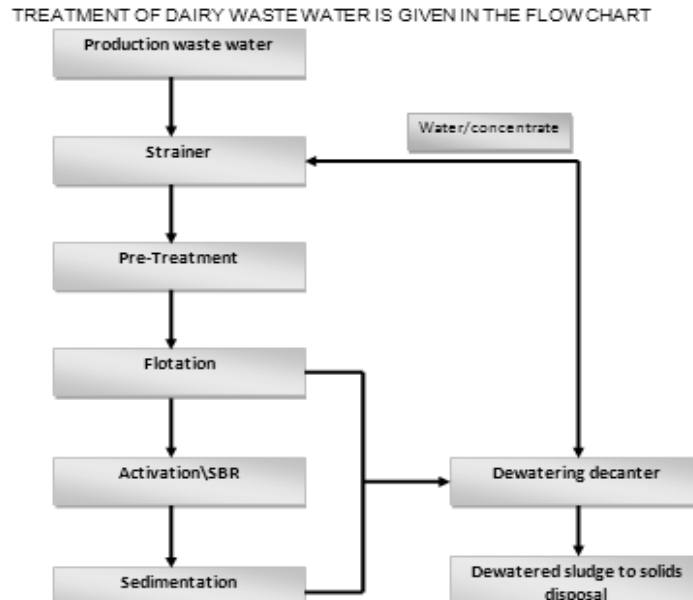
TREATMENT OF DAIRY WASTE WATER IS GIVEN IN THE FLOWCHART

Production waste water

Strainer

Water/concentrate

Pre-Treatment

Flotation

Activation\SBR

Dewatering decanter

Sedimentation

Dewatered sludge to solids disposal